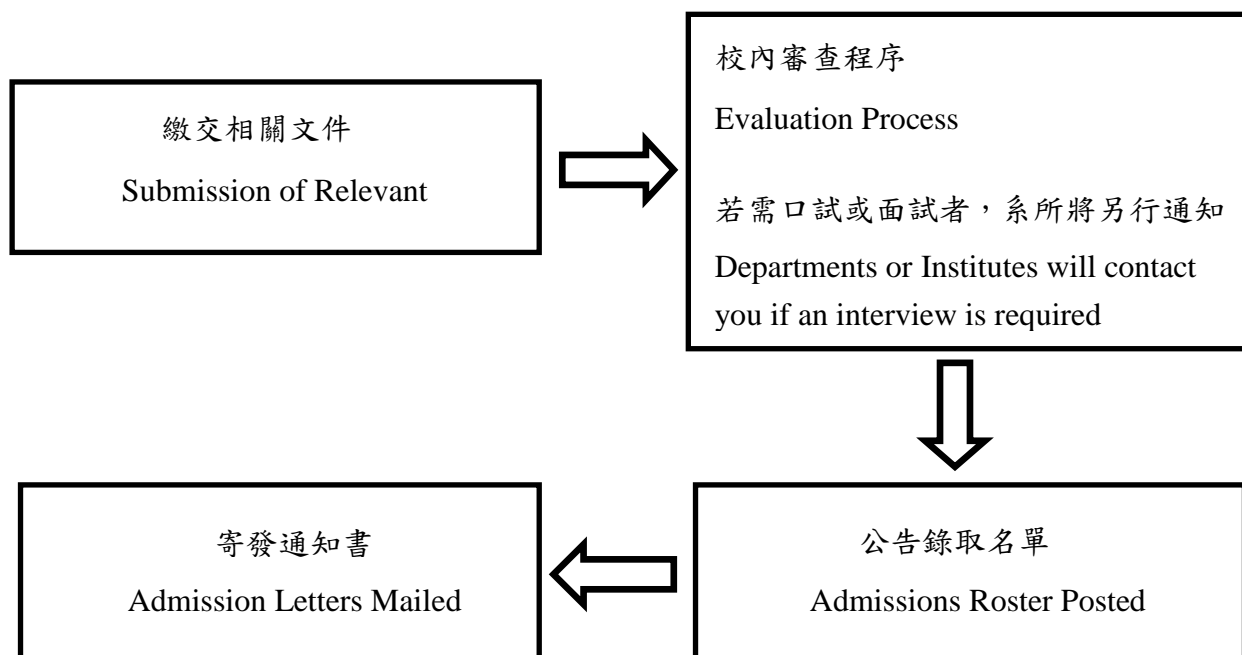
繳交相關文件

Submission of Relevant

校內審查程序

Evaluation Process

若需口試或面試者，系所將另行通知

Departments or Institutes will contact you if an interview is required

公告錄取名單

Admissions Roster Posted

寄發通知書

Admission Letters Mailed